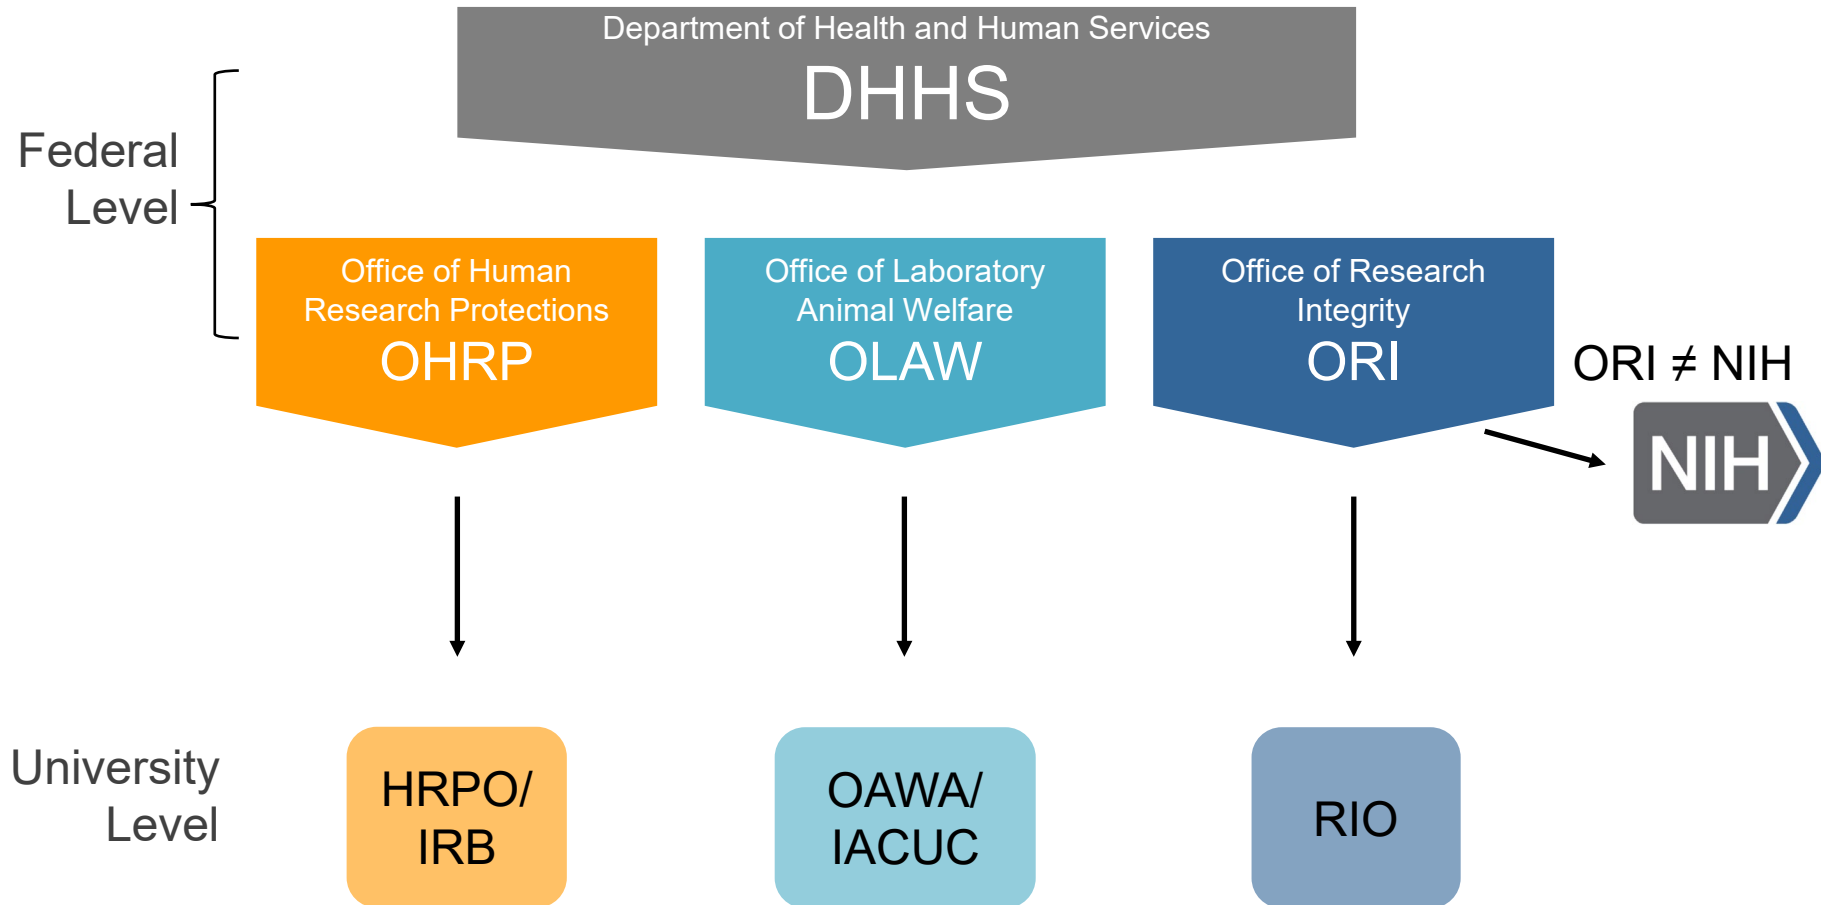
Department of Health and Human Services
DHHS

Federal Level

Office of Human Research Protections
OHRP

Office of Laboratory Animal Welfare
OLAW

Office of Research Integrity
ORI

ORI $\neq$ NIH

NIH

University Level

HRPO/ IRB

OAWA/ IACUC

RIO